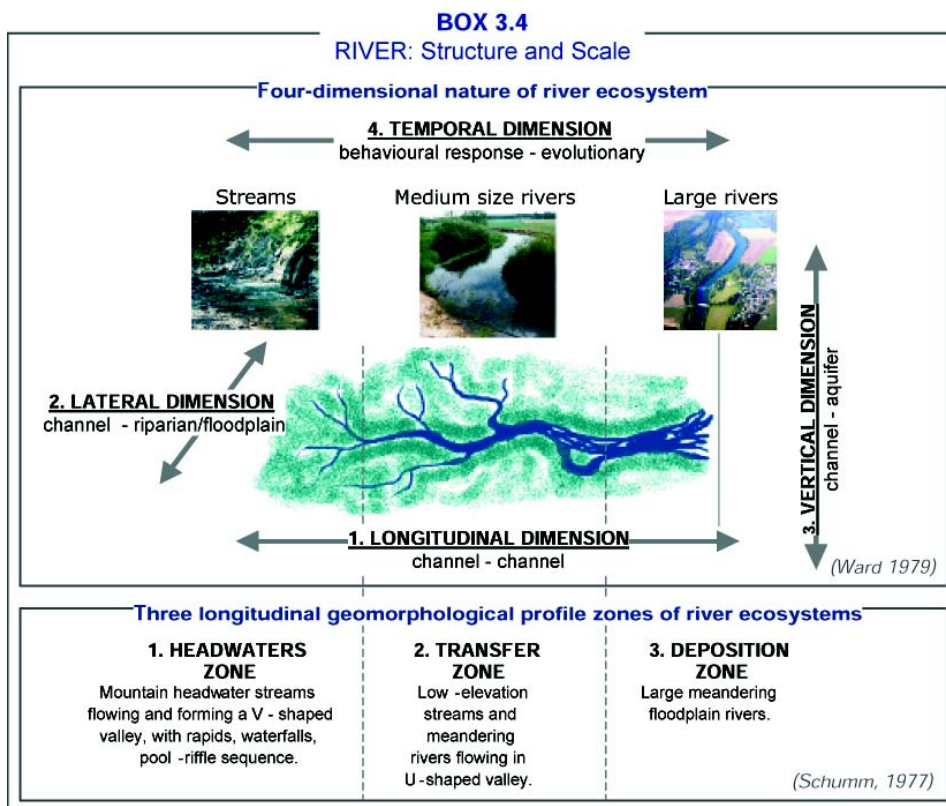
BOX 3.4
RIVER: Structure and Scale

Four-dimensional nature of river ecosystem

4. TEMPORAL DIMENSION
behavioural response - evolutionary

Streams

Medium size rivers

Large rivers

2. LATERAL DIMENSION
channel - riparian/floodplain

3. VERTICAL DIMENSION
channel - aquifer

1. LONGITUDINAL DIMENSION
channel - channel

(Ward 1979)

Three longitudinal geomorphological profile zones of river ecosystems

1. HEADWATERS ZONE
Mountain headwater streams flowing and forming a V - shaped valley, with rapids, waterfalls, pool -riffle sequence.

2. TRANSFER ZONE
Low -elevation streams and meandering rivers flowing in U -shaped valley.

3. DEPOSITION ZONE
Large meandering floodplain rivers.

(Schumm, 1977)